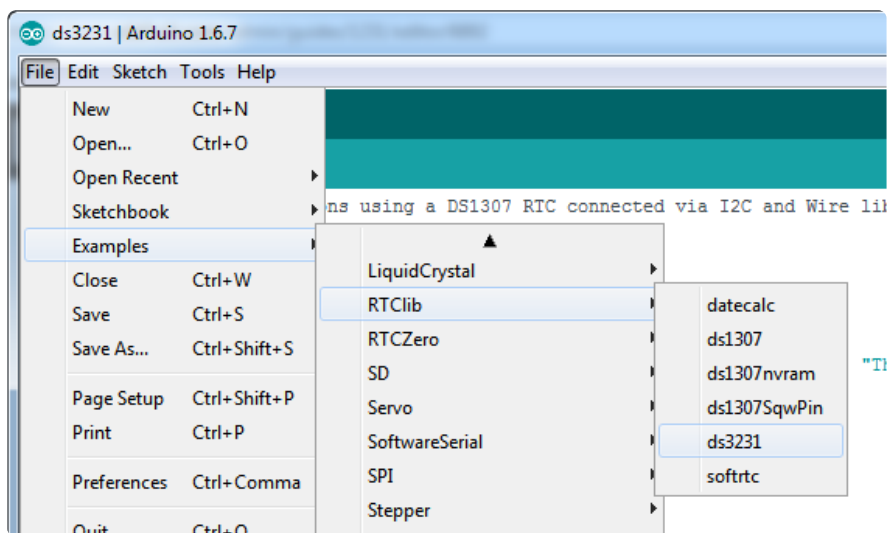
ds3231 | Arduino 1.6.7

File Edit Sketch Tools Help

New Ctrl+N
Open... Ctrl+O
Open Recent
Sketchbook
Examples
Close Ctrl+W
Save Ctrl+S
Save As... Ctrl+Shift+S
Page Setup Ctrl+Shift+P
Print Ctrl+P
Preferences Ctrl+Comma
Quit Ctrl+Q

ns using a DS1307 RTC connected via I2C and Wire li

"Th

LiquidCrystal
RTClib
RTCZero
SD
Servo
SoftwareSerial
SPI
Stepper

datecalc
ds1307
ds1307nvram
ds1307SqwPin
ds3231
softrtc